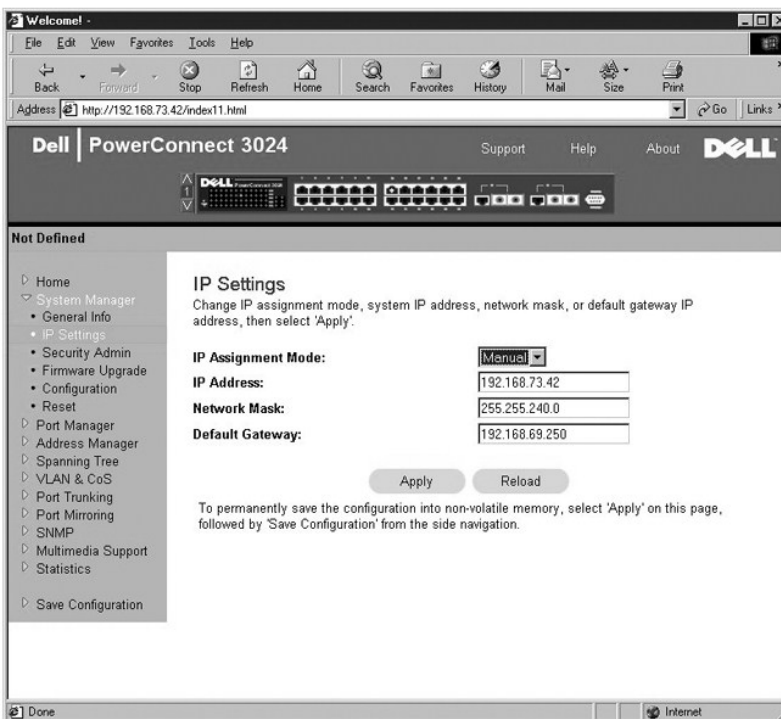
Welcome! -

File Edit View Favorites Tools Help

Back Forward Stop Refresh Home Search Favorites History Mail Size Print

Address http://192.168.73.42/index11.html

Go Links

Dell | PowerConnect 3024

Support Help About DELL

Not Defined

Home
System Manager
• General Info
• IP Settings
• Security Admin
• Firmware Upgrade
• Configuration
• Reset
Port Manager
Address Manager
Spanning Tree
VLAN & CoS
Port Trunking
Port Mirroring
SNMP
Multimedia Support
Statistics

Save Configuration

IP Settings

Change IP assignment mode, system IP address, network mask, or default gateway IP address, then select 'Apply'.

| | |
|---|---|
| IP Assignment Mode: | Manual |
| IP Address: | 192.168.73.42 |
| Network Mask: | 255.255.240.0 |
| Default Gateway: | 192.168.69.250 |

Apply Reload

To permanently save the configuration into non-volatile memory, select 'Apply' on this page, followed by 'Save Configuration' from the side navigation.

Done

Internet